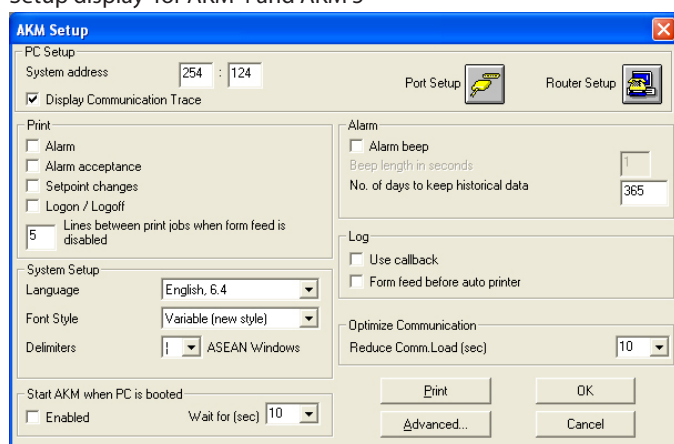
Setup display for AKM 4 and AKM 5

AKM Setup

PC Setup
System address 254 : 124
Display Communication Trace
Port Setup
Router Setup

Print
Alarm
Alarm acceptance
Setpoint changes
Logon / Logoff
5 Lines between print jobs when form feed is disabled

Alarm
Alarm beep
Beep length in seconds 1
No. of days to keep historical data 365

Log
Use callback
Form feed before auto printer

System Setup
Language English, 6.4
Font Style Variable (new style)
Delimiters | ASEAN Windows

Optimize Communication
Reduce Comm.Load (sec) 10

Start AKM when PC is booted
Enabled
Wait for (sec) 10

Print
OK
Advanced...
Cancel